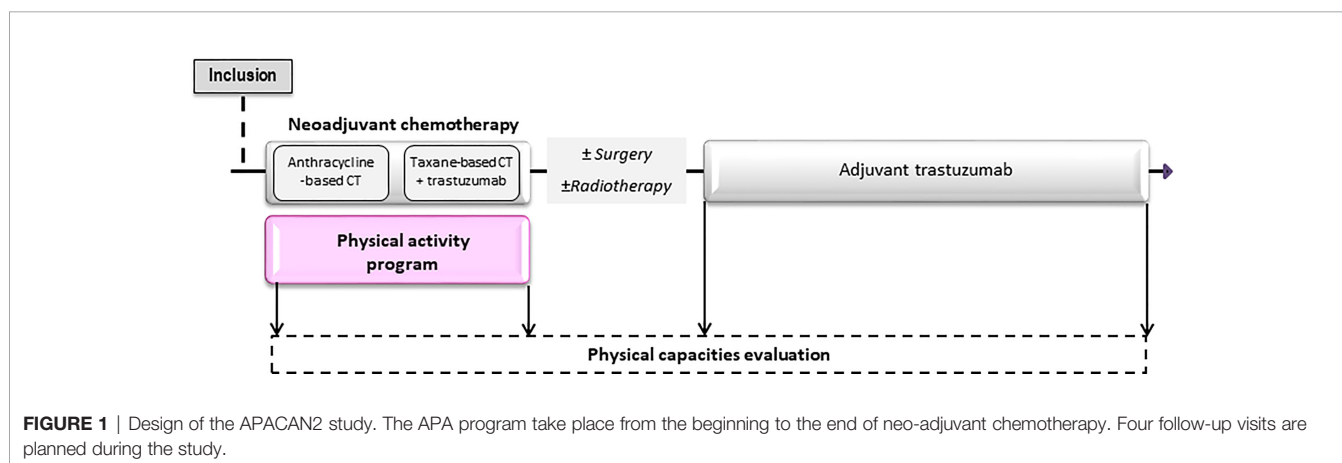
Inclusion

Neoadjuvant chemotherapy

Anthracycline -based CT

Taxane-based CT + trastuzumab

± Surgery

±Radiotherapy

Adjuvant trastuzumab

Physical activity program

Physical capacities evaluation

FIGURE 1 | Design of the APACAN2 study. The APA program take place from the beginning to the end of neo-adjuvant chemotherapy. Four follow-up visits are planned during the study.